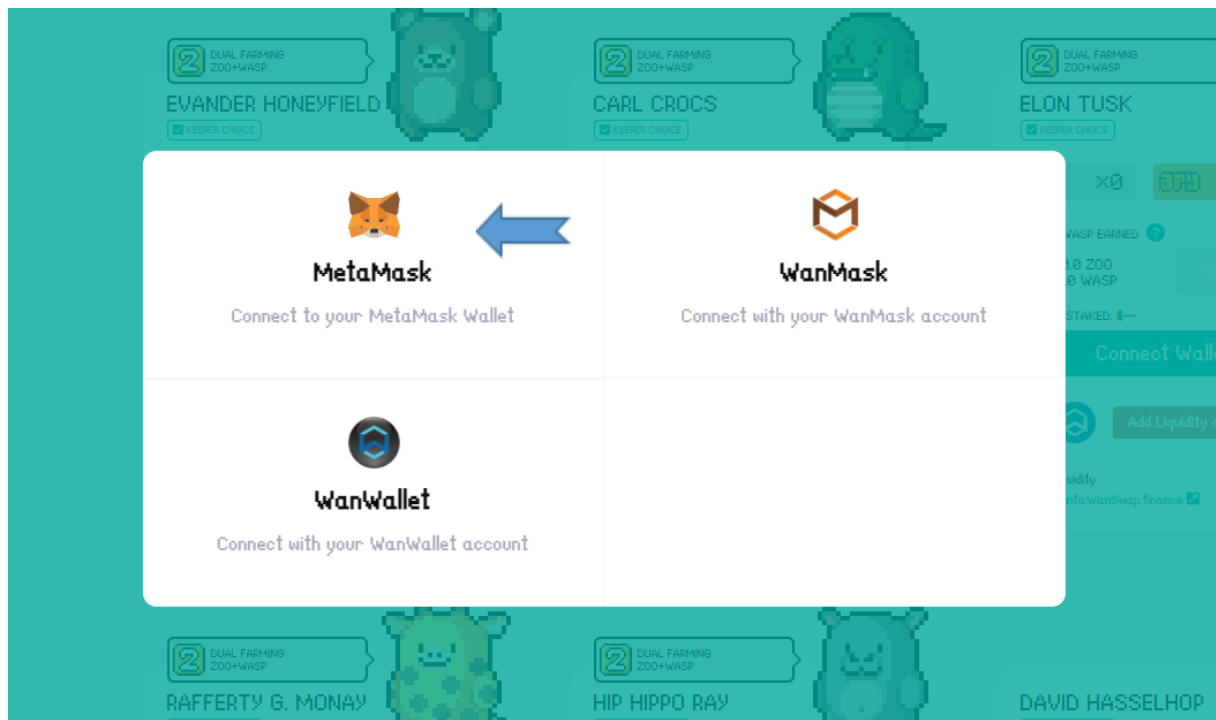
2 DUAL FARMING ZOO+WASP

EVANDER HONEYFIELD

KEEPER CHOICE

2 DUAL FARMING ZOO+WASP

CARL CROCS

KEEPER CHOICE

2 DUAL FARMING ZOO+WASP

ELON TUSK

KEEPER CHOICE

MetaMask

Connect to your MetaMask Wallet

WanMask

Connect with your WanMask account

WanWallet

Connect with your WanWallet account

×0

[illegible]

WASP EARNED

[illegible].0 ZOO
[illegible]0 WASP

STAKED: $--

Connect Wall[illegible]

Add Liquidity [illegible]

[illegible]uidity

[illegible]nfo.WanSwap.finance

2 DUAL FARMING ZOO+WASP

RAFFERTY G. MONAY

2 DUAL FARMING ZOO+WASP

HIP HIPPO RAY

DAVID HASSELHOP